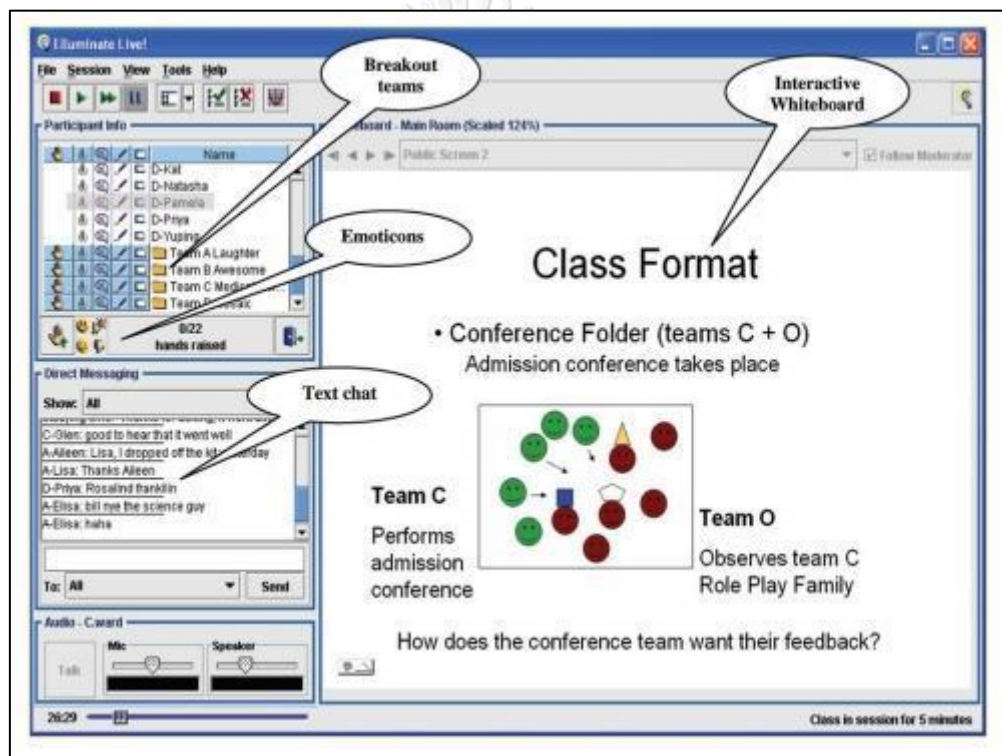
Elluminate Live!

File Session View Tools Help

Breakout teams

Interactive Whiteboard

Participant Info

Name
D-Kat
D-Natasha
D-Pamela
D-Priya
D-Yusing
Team A Laughter
Team B Awesome
Team C Medi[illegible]
Team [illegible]

Emoticons

0/22 hands raised

Direct Messaging

Show: All

Text chat

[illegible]
C-Glen: good to hear that it went well
A-Aileen: Lisa, I dropped off the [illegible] day
A-Lisa: Thanks Aileen
D-Priya: Rosalind franklin
A-Elisa: bill nye the science guy
A-Elisa: haha

To: All
Send

Audio - C.ward
Talk
Mic
Speaker

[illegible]board - Main Room (Scaled 124%)
Public Screen 2
Follow Moderator

Class Format

• Conference Folder (teams C + O)
Admission conference takes place

Team C
Performs admission conference

Team O
Observes team C
Role Play Family

How does the conference team want their feedback?

26:29

Class in session for 5 minutes